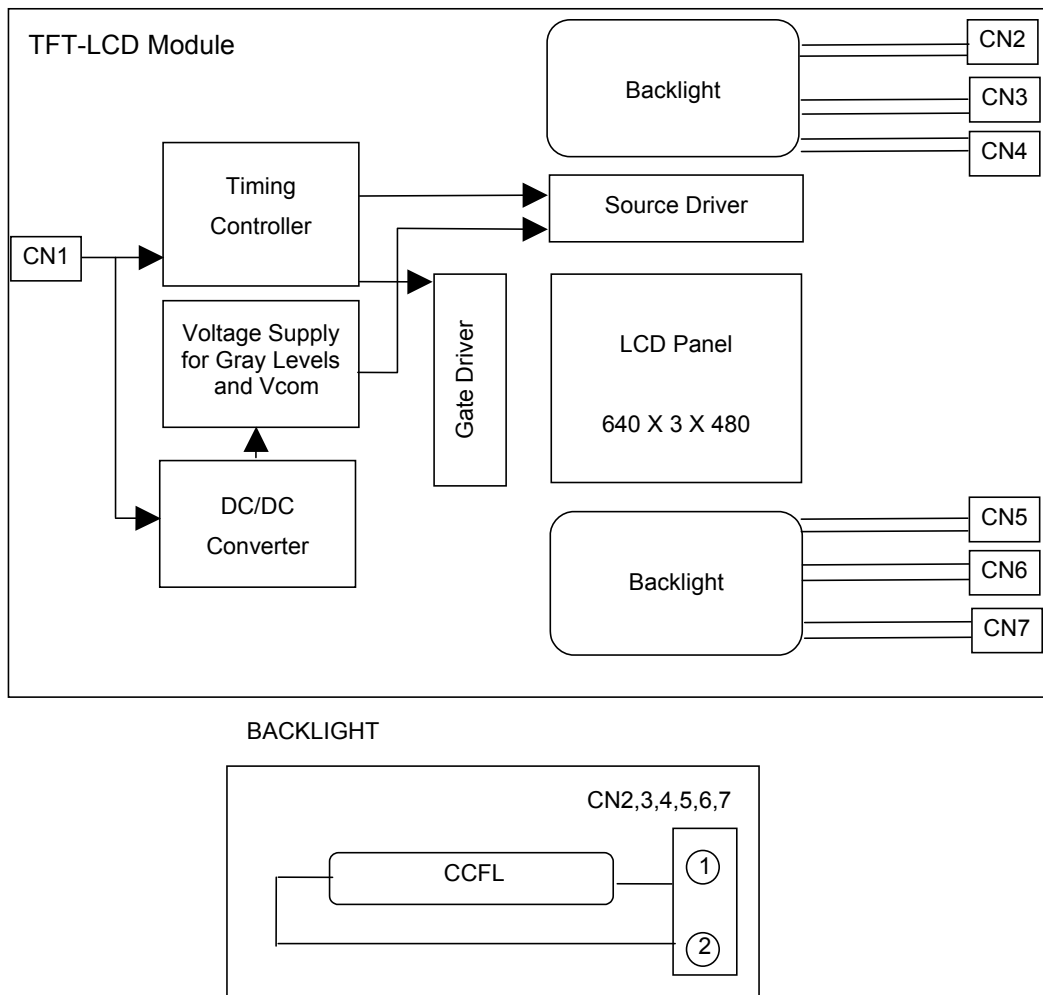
TFT-LCD Module

Backlight

CN2

CN3

CN4

Timing Controller

Source Driver

CN1

Voltage Supply for Gray Levels and Vcom

Gate Driver

LCD Panel

640 X 3 X 480

DC/DC Converter

Backlight

CN5

CN6

CN7

BACKLIGHT

CN2,3,4,5,6,7

CCFL

①

②